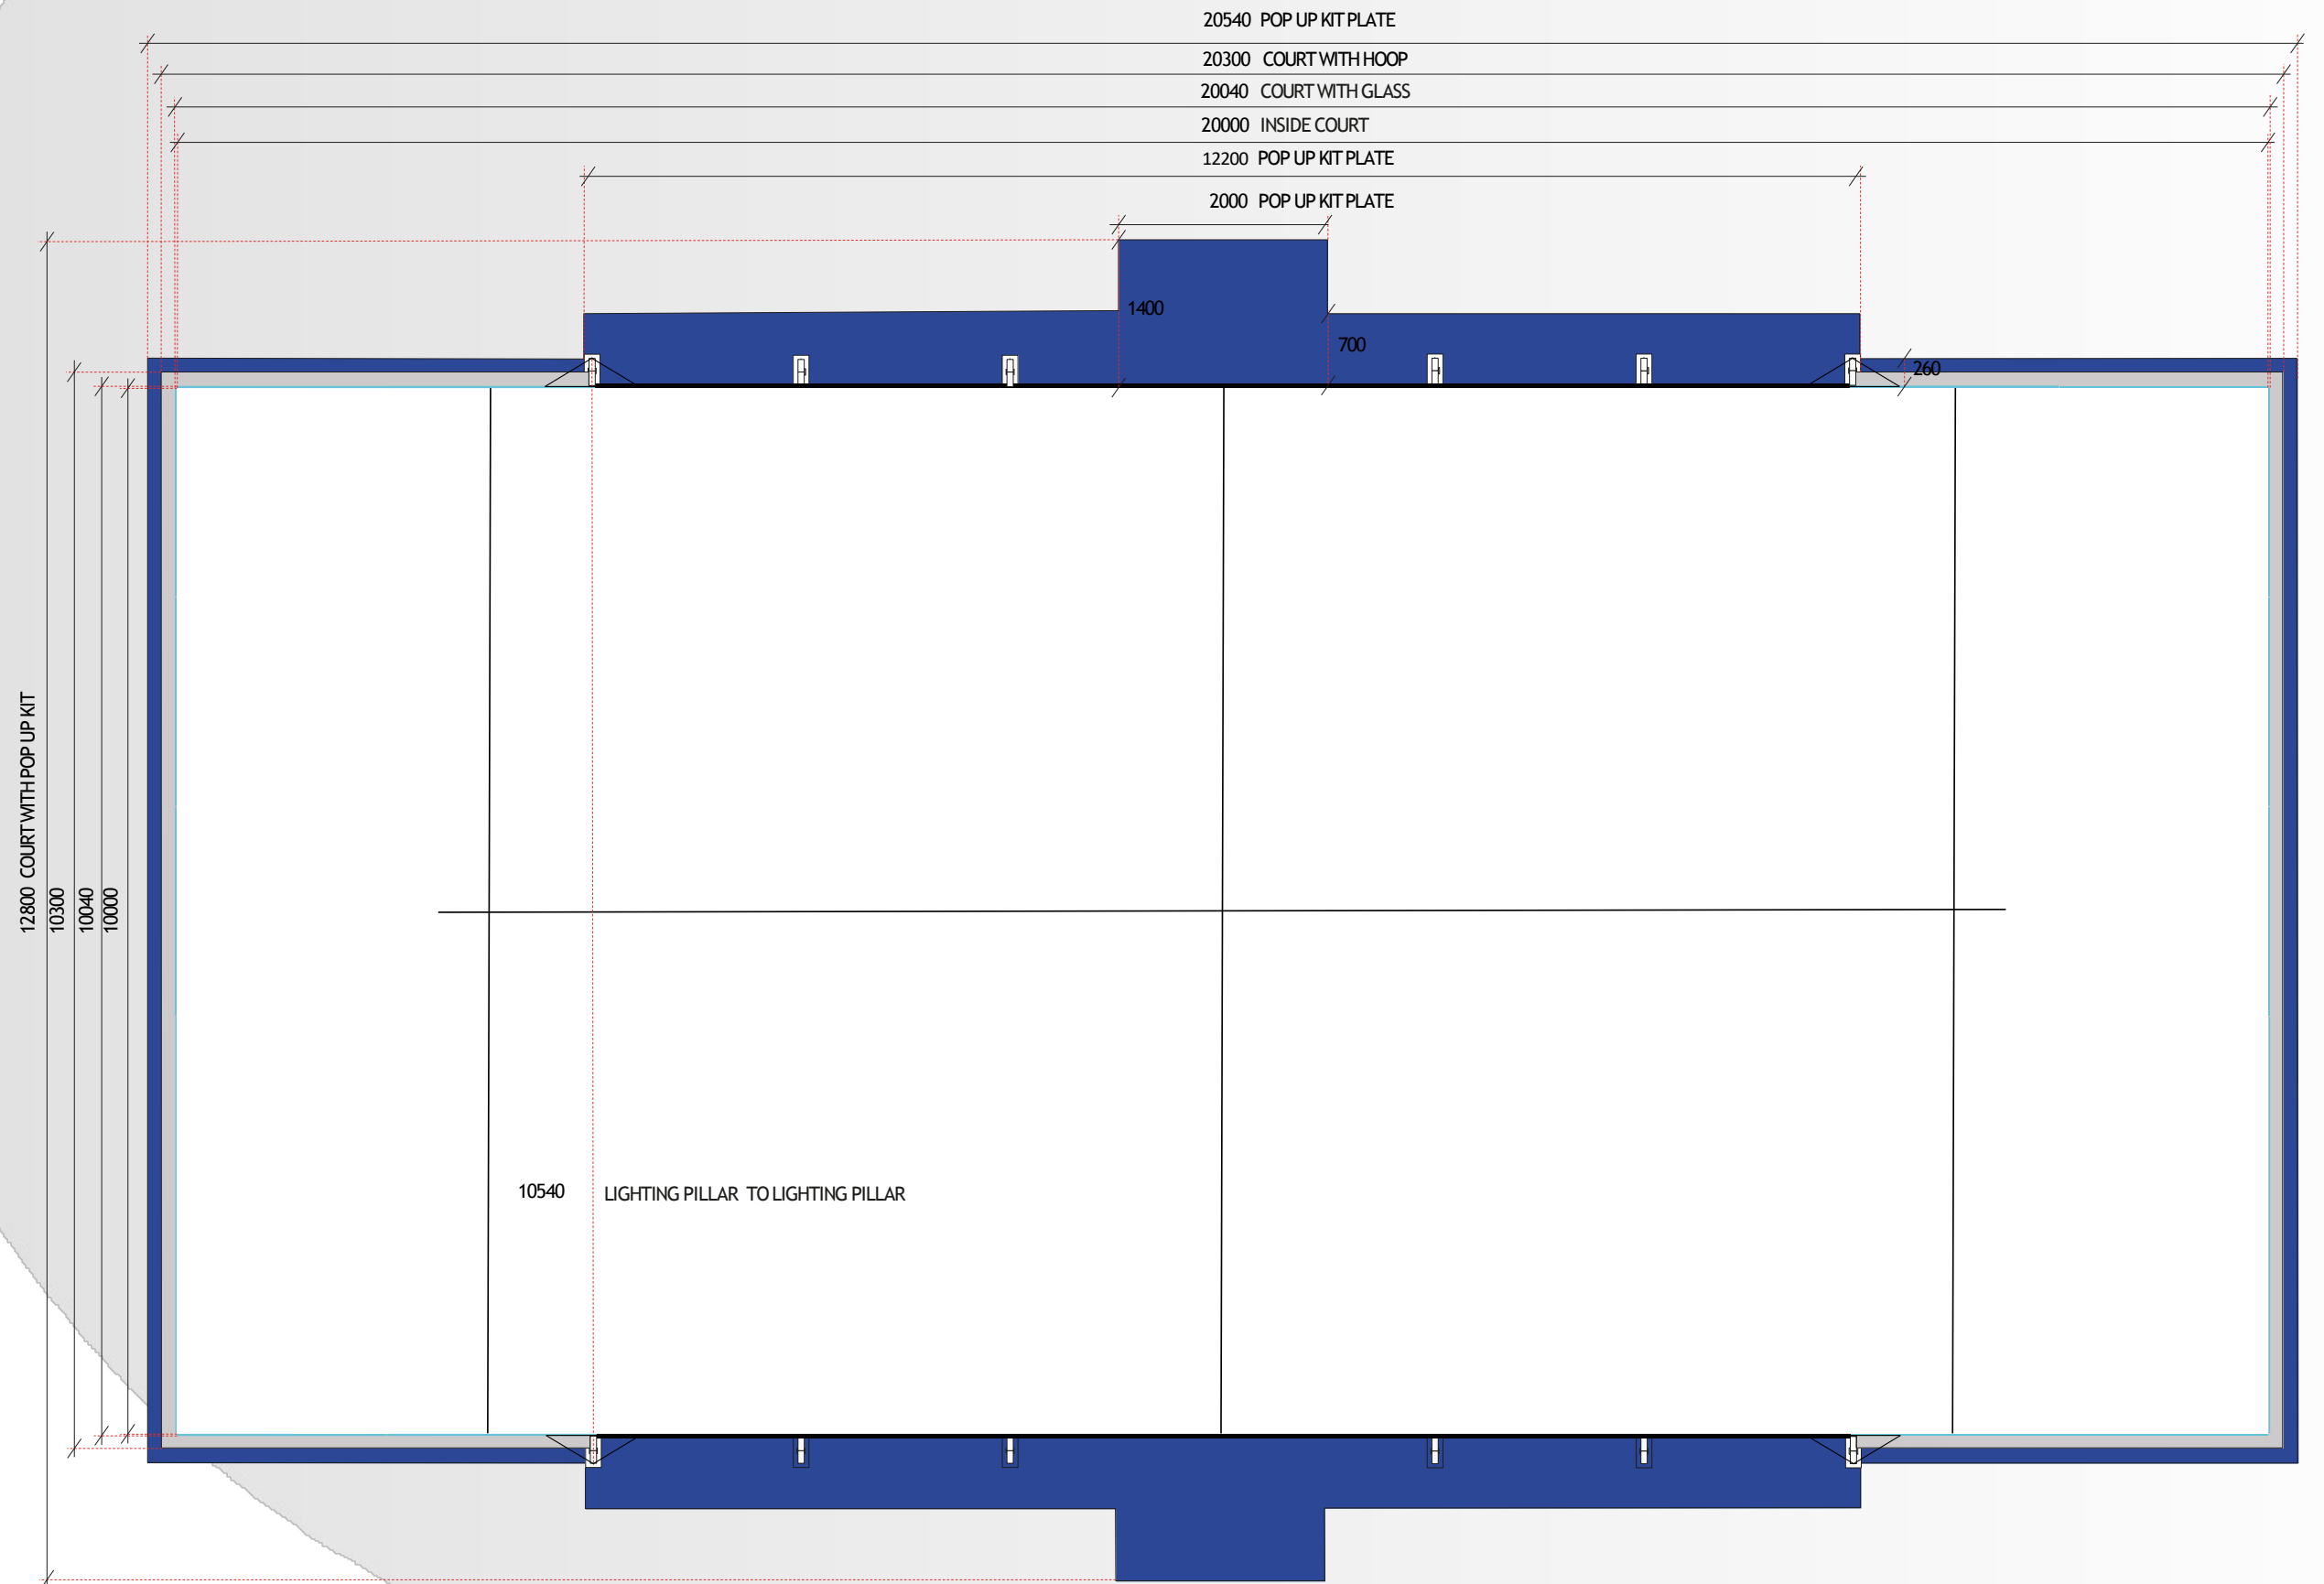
20540 POP UP KIT PLATE
20300 COURT WITH HOOP
20040 COURT WITH GLASS
20000 INSIDE COURT
12200 POP UP KIT PLATE
2000 POP UP KIT PLATE
1400
700
260
12800 COURT WITH POP UP KIT
10300
10040
10000
10540
LIGHTING PILLAR TO LIGHTING PILLAR